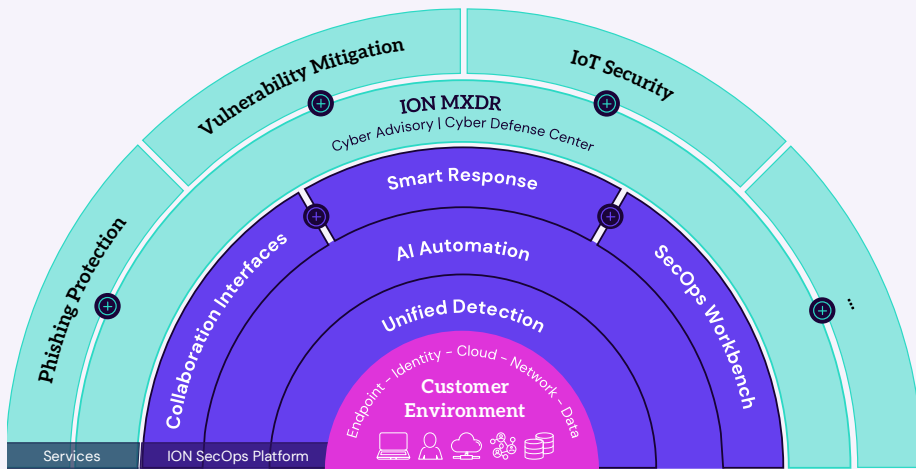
Vulnerability Mitigation

IoT Security

ION MXDR

Cyber Advisory | Cyber Defense Center

Phishing Protection

...

Smart Response

Collaboration Interfaces

AI Automation

SecOps Workbench

Unified Detection

Endpoint - Identity - Cloud - Network - Data

Customer Environment

Services

ION SecOps Platform